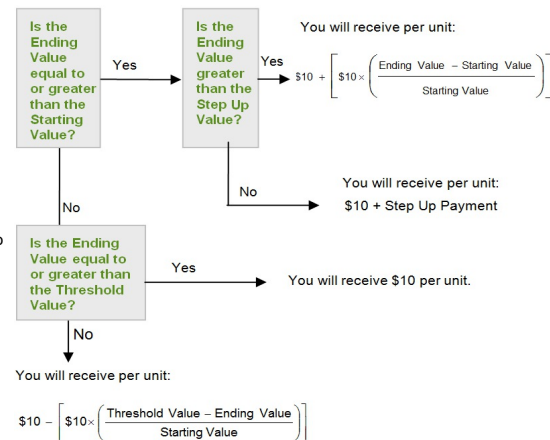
Is the Ending Value equal to or greater than the Starting Value?

Yes

Is the Ending Value greater than the Step Up Value?

Yes

You will receive per unit:

$\$10 + \left[ \$10 \times \left( \frac{\text{Ending Value} - \text{Starting Value}}{\text{Starting Value}} \right) \right.$

No

You will receive per unit:

$10 + Step Up Payment

No

Is the Ending Value equal to or greater than the Threshold Value?

Yes

You will receive $10 per unit.

No

You will receive per unit:

$\$10 - \left[ \$10 \times \left( \frac{\text{Threshold Value} - \text{Ending Value}}{\text{Starting Value}} \right) \right]$